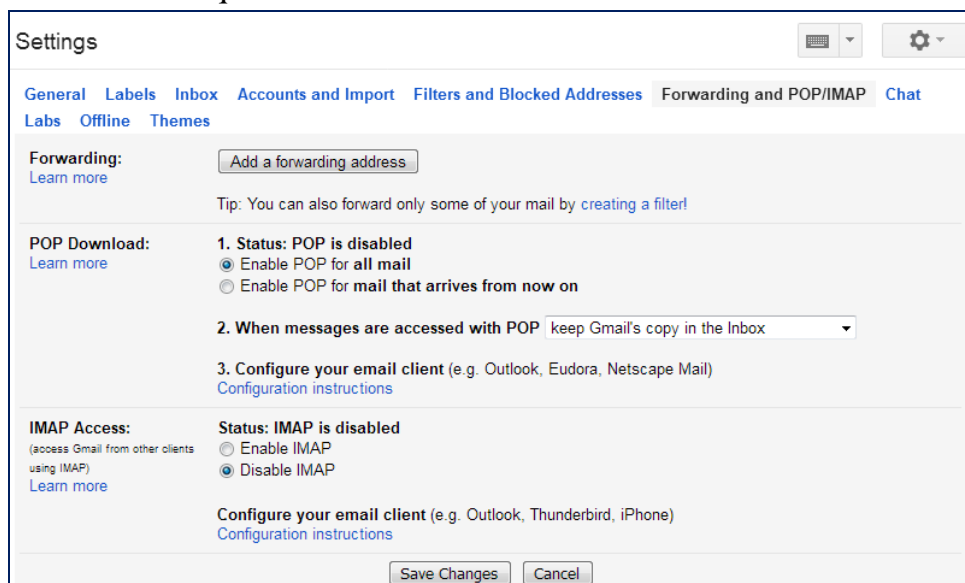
Settings

General Labels Inbox Accounts and Import Filters and Blocked Addresses Forwarding and POP/IMAP Chat Labs Offline Themes

Forwarding:
Learn more

Add a forwarding address

Tip: You can also forward only some of your mail by creating a filter!

POP Download:
Learn more

1. Status: POP is disabled
Enable POP for all mail
Enable POP for mail that arrives from now on

2. When messages are accessed with POP keep Gmail's copy in the Inbox

3. Configure your email client (e.g. Outlook, Eudora, Netscape Mail)
Configuration instructions

IMAP Access:
(access Gmail from other clients using IMAP)
Learn more

Status: IMAP is disabled
Enable IMAP
Disable IMAP

Configure your email client (e.g. Outlook, Thunderbird, iPhone)
Configuration instructions

Save Changes Cancel